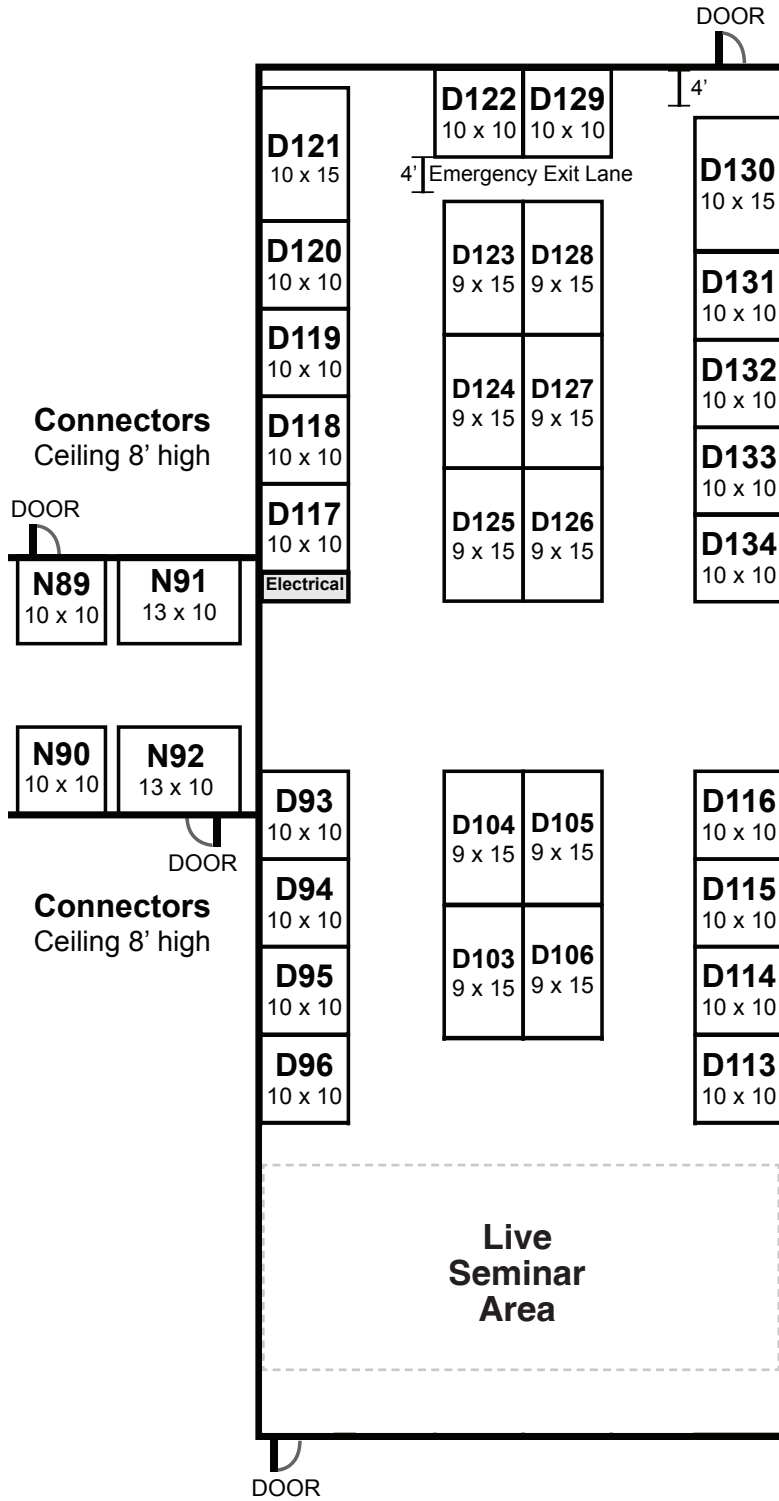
DOOR

4'

D122
10 x 10

D129
10 x 10

D121
10 x 15

4' Emergency Exit Lane

D130
10 x 15

D120
10 x 10

D123
9 x 15

D128
9 x 15

D131
10 x 10

D119
10 x 10

D124
9 x 15

D127
9 x 15

D132
10 x 10

Connectors
Ceiling 8' high

D118
10 x 10

D133
10 x 10

DOOR

D117
10 x 10

D125
9 x 15

D126
9 x 15

D134
10 x 10

N89
10 x 10

N91
13 x 10

Electrical

N90
10 x 10

N92
13 x 10

D93
10 x 10

D104
9 x 15

D105
9 x 15

D116
10 x 10

DOOR

D94
10 x 10

D115
10 x 10

Connectors
Ceiling 8' high

D95
10 x 10

D103
9 x 15

D106
9 x 15

D114
10 x 10

D96
10 x 10

D113
10 x 10

Live
Seminar
Area

DOOR